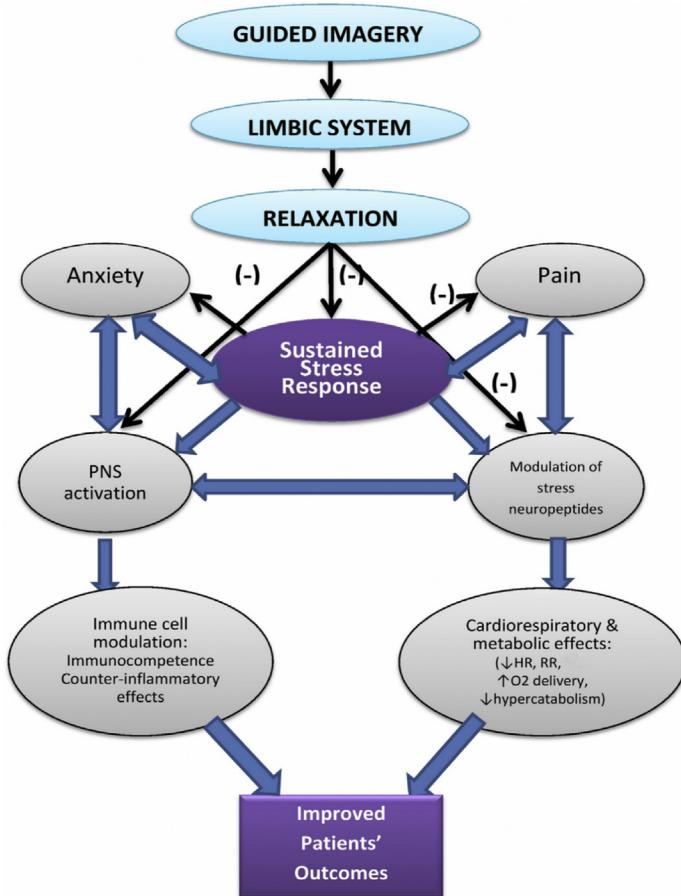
GUIDED IMAGERY

LIMBIC SYSTEM

RELAXATION

Anxiety

(-)

(-)

(-)

Pain

Sustained Stress Response

(-)

PNS activation

Modulation of stress neuropeptides

Immune cell modulation: Immunocompetence Counter-inflammatory effects

Cardiorespiratory & metabolic effects: (↓HR, RR, ↑O2 delivery, ↓hypercatabolism)

Improved Patients' Outcomes